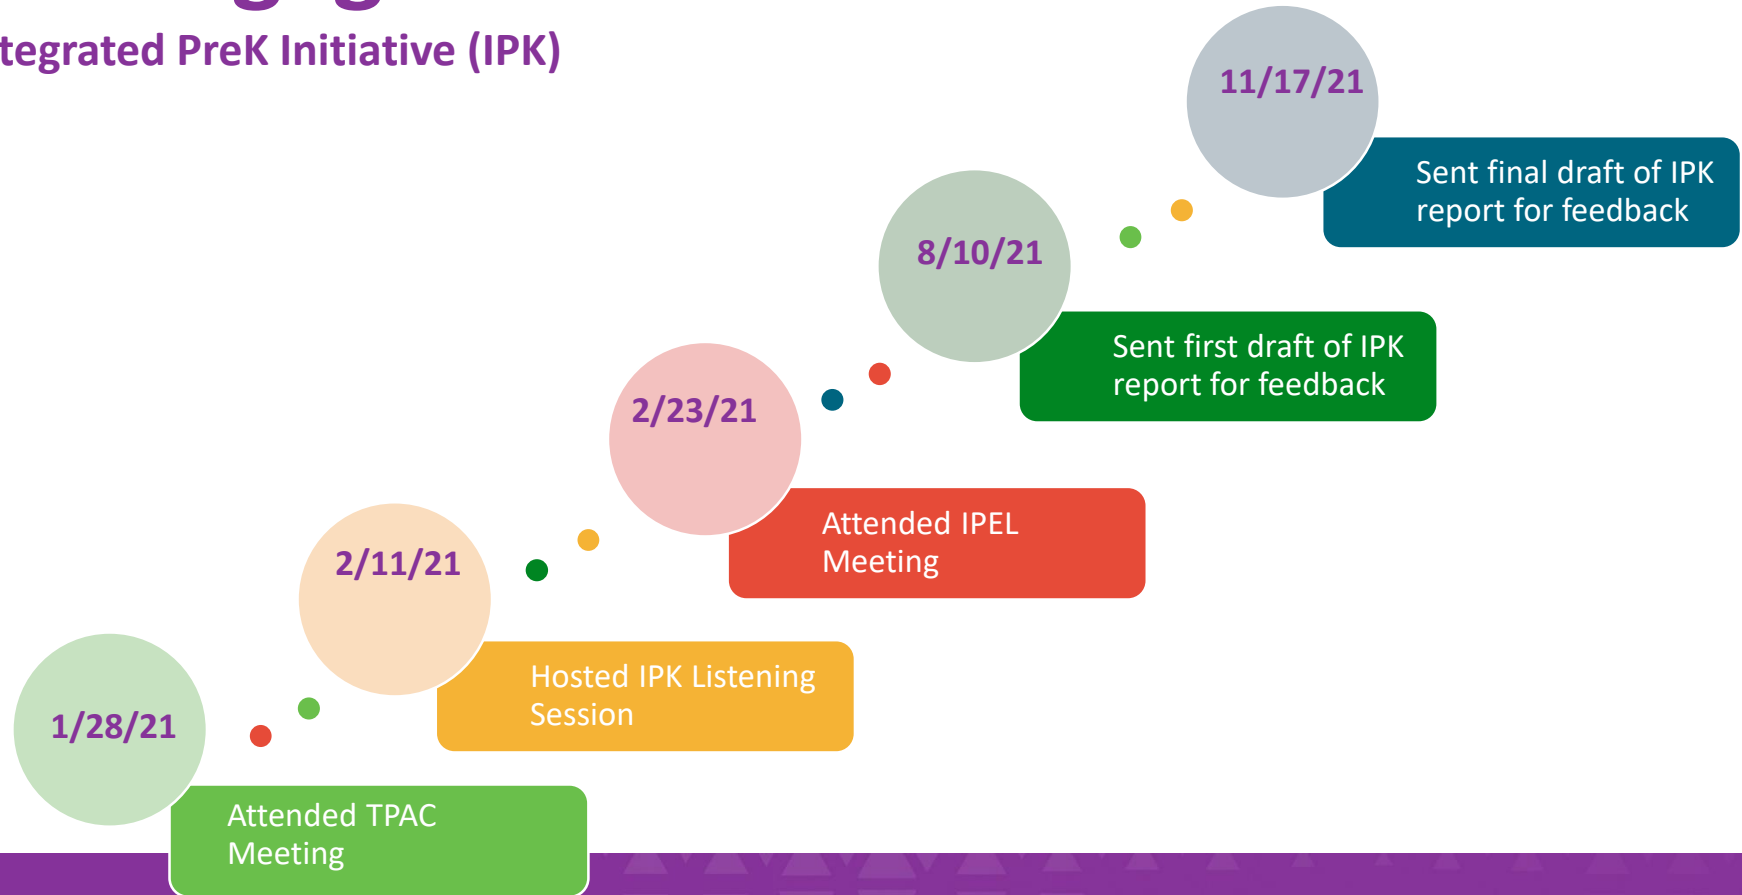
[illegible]
tegrated PreK Initiative (IPK)

11/17/21

Sent final draft of IPK report for feedback

8/10/21

Sent first draft of IPK report for feedback

2/23/21

Attended IPEL Meeting

2/11/21

Hosted IPK Listening Session

1/28/21

Attended TPAC Meeting